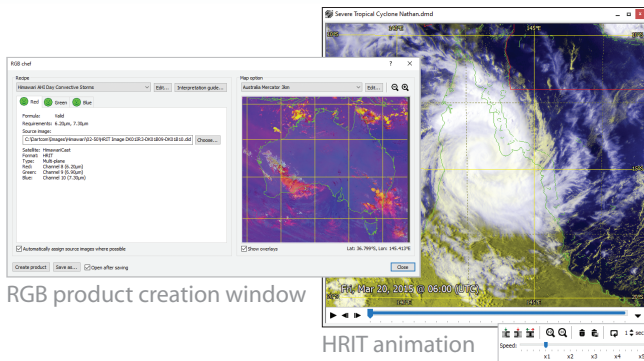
RGB chef

Recipe
Himawari AHI Day Convective Storms
Edit...
Interpretation guide...

Red Green Blue

Formula: Valid
Requirements: 6.20μm, 7.30μm
Source image:
C:\Sertcom\Images\Himawari\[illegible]
Choose...

Satellite: HimawariCast
Format: HRIT
Type: Multi-plane
Red: Channel 8 (6.20μm)
Green: Channel 9 (6.90μm)
Blue: Channel 10 (7.30μm)

Automatically assign source images where possible

Create product
Save as...
Open after saving

Map option
Australia Mercator 3km
Edit...

Show overlays
Lat: 36.799°S, Lon: 145.412°E

Close

RGB product creation window

Severe Tropical Cyclone Nathan.dmd

145°E

Fri, Mar 20, 2015 @ 06:00 (UTC)

Speed:
x1 x2 x3 x4 x5
1 sec

HRIT animation